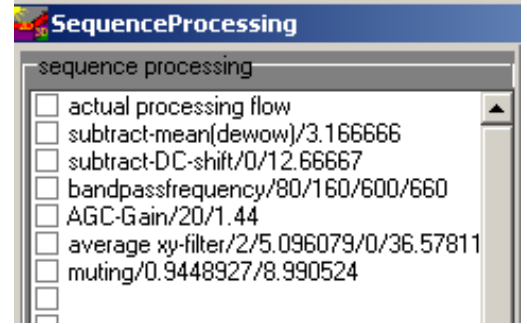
SequenceProcessing

sequence processing

actual processing flow
subtract-mean(dewow)/3.166666
subtract-DC-shift/0/12.66667
bandpassfrequency/80/160/600/660
AGC-Gain/20/1.44
average xy-filter/2/5.096079/0/36.57811
muting/0.9448927/8.990524